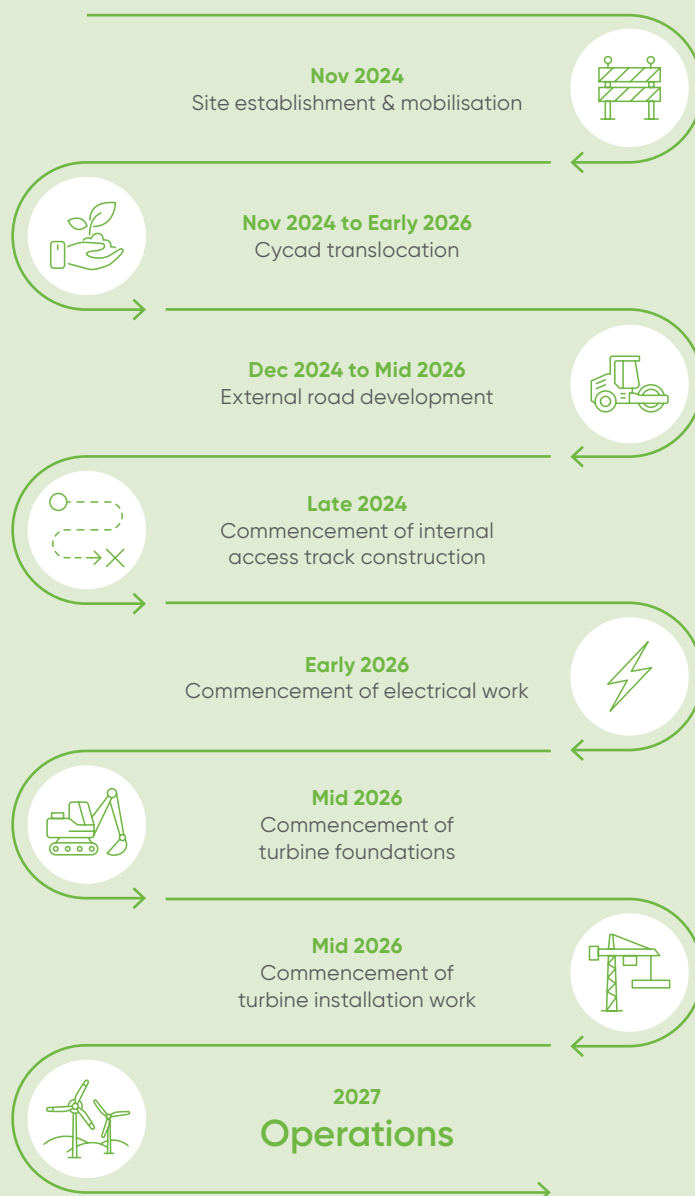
Nov 2024
Site establishment & mobilisation

Nov 2024 to Early 2026
Cycad translocation

Dec 2024 to Mid 2026
External road development

Late 2024
Commencement of internal access track construction

Early 2026
Commencement of electrical work

Mid 2026
Commencement of turbine foundations

Mid 2026
Commencement of turbine installation work

2027
Operations